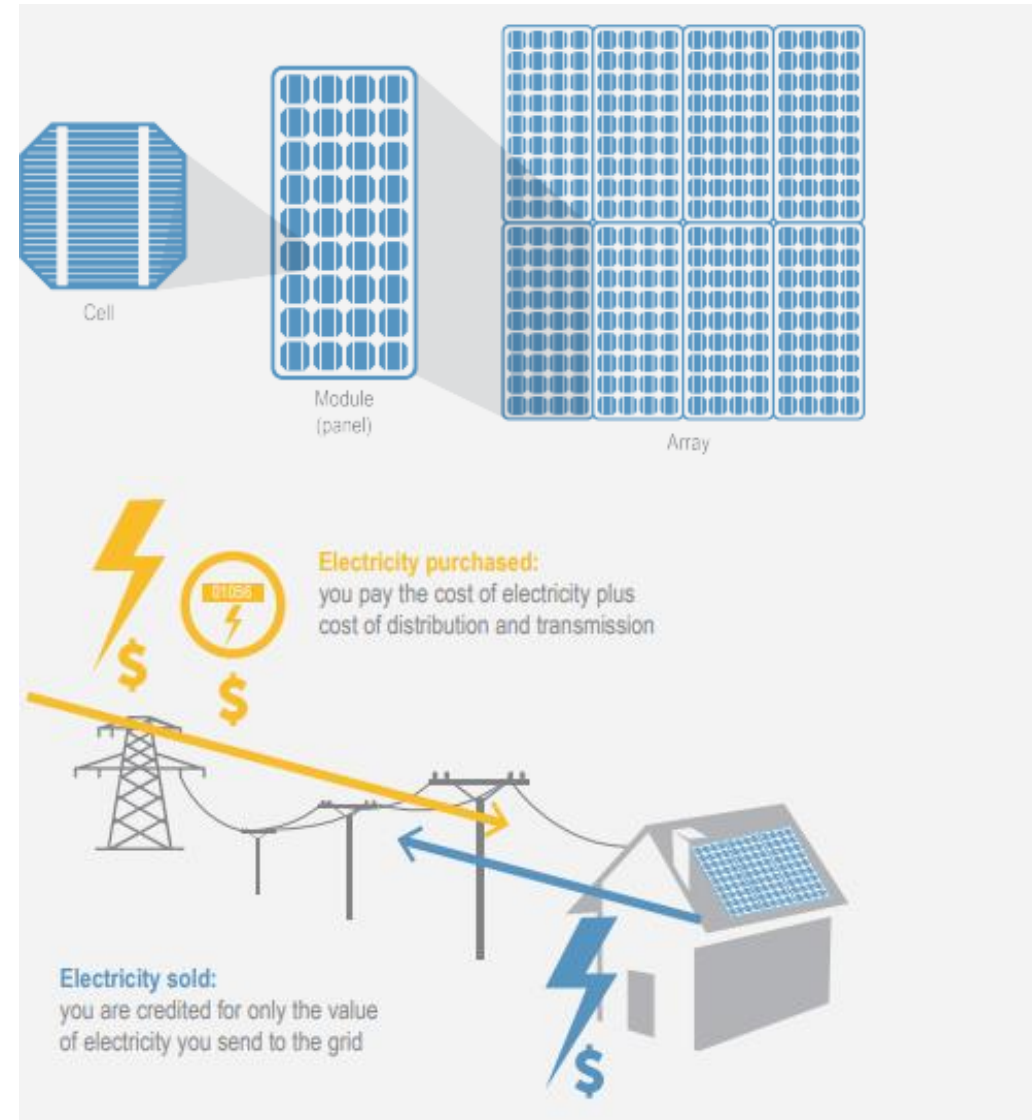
Cell

Module
(panel)

Array

$

01056

$

Electricity purchased:
you pay the cost of electricity plus cost of distribution and transmission

Electricity sold:
you are credited for only the value of electricity you send to the grid

$